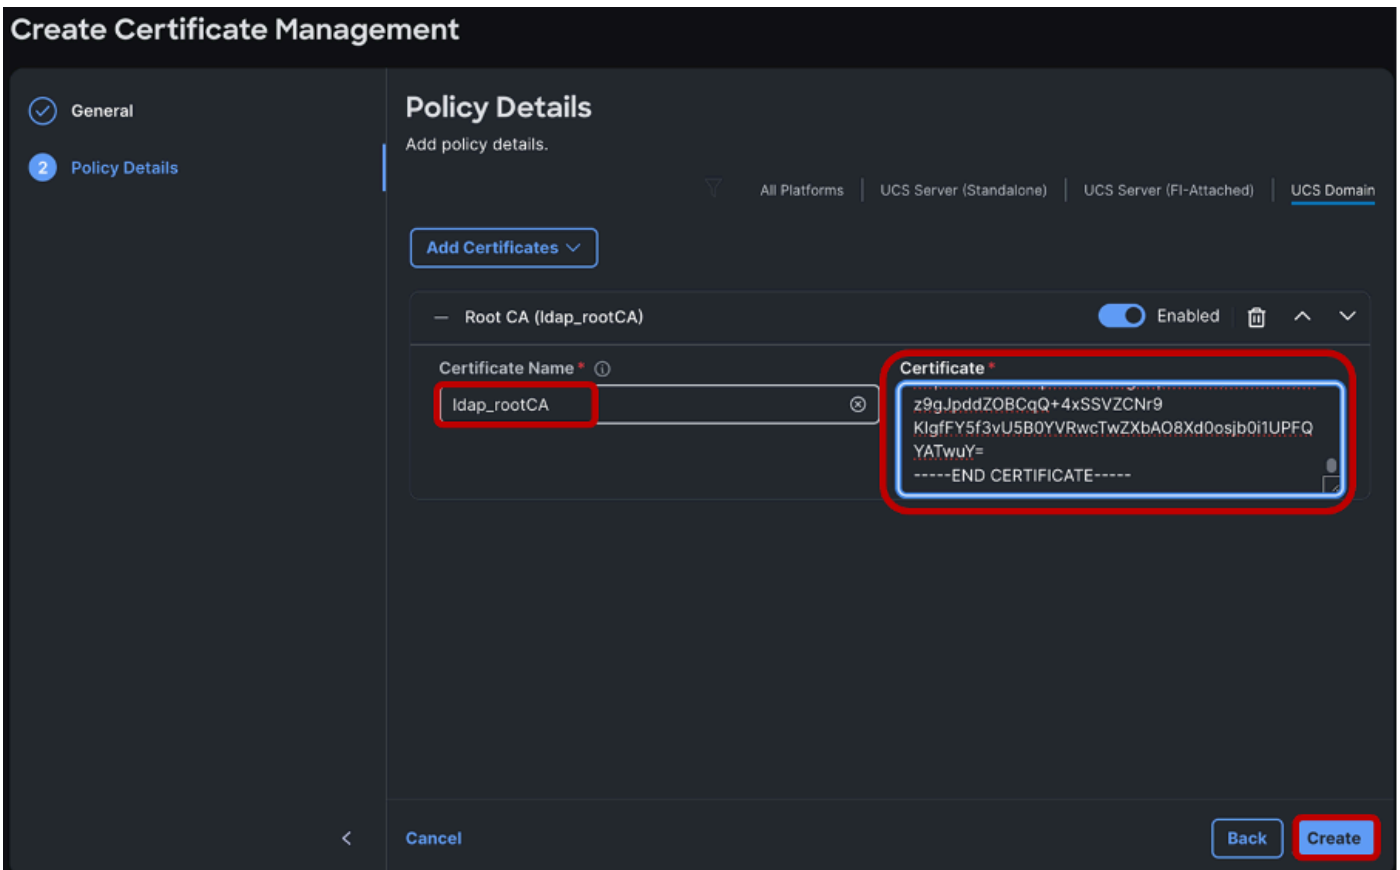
Create Certificate Management

General

2 Policy Details

Policy Details

Add policy details.

All Platforms | UCS Server (Standalone) | UCS Server (FI-Attached) | UCS Domain

Add Certificates

— Root CA (ldap_rootCA)

Enabled

Certificate Name *

ldap_rootCA

Certificate *

z9gJpddZOBCqQ+4xSSVZCNr9
KlgfFY5f3vU5B0YVRwcTwZXbAO8Xd0osjb0i1UPFQ
YATwuY=
-----END CERTIFICATE-----

Cancel

Back

Create